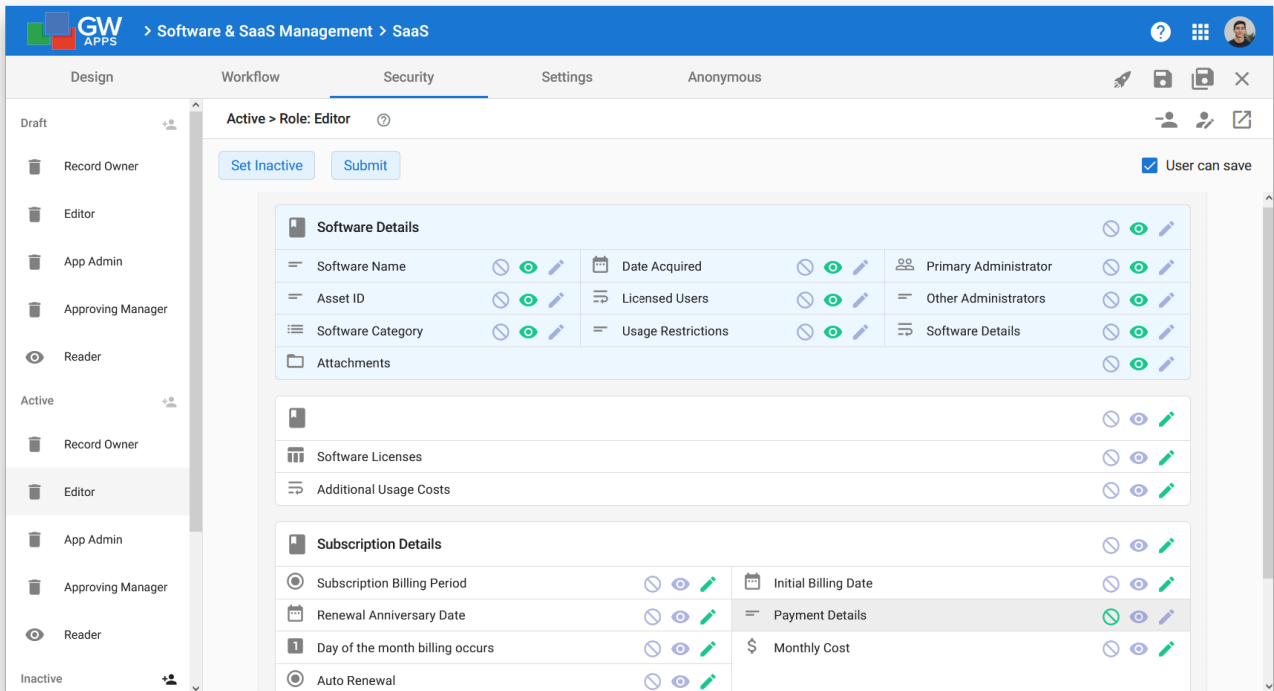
GW APPS > Software & SaaS Management > SaaS

Design
Workflow
Security
Settings
Anonymous

Draft
Record Owner
Editor
App Admin
Approving Manager
Reader
Active
Record Owner
Editor
App Admin
Approving Manager
Reader
Inactive

Active > Role: Editor

Set Inactive
Submit
User can save

Software Details
Software Name
Date Acquired
Primary Administrator
Asset ID
Licensed Users
Other Administrators
Software Category
Usage Restrictions
Software Details
Attachments

Software Licenses
Additional Usage Costs

Subscription Details
Subscription Billing Period
Initial Billing Date
Renewal Anniversary Date
Payment Details
1 Day of the month billing occurs
$ Monthly Cost
Auto Renewal